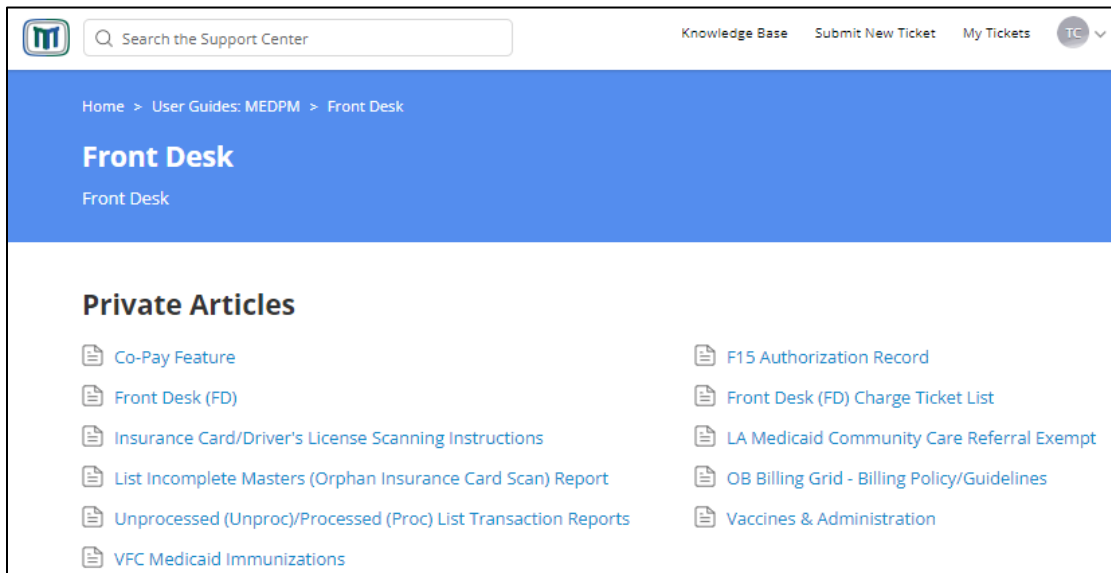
Search the Support Center

Knowledge Base Submit New Ticket My Tickets TC

Home > User Guides: MEDPM > Front Desk

Front Desk

Front Desk

Private Articles

Co-Pay Feature

Front Desk (FD)

Insurance Card/Driver's License Scanning Instructions

List Incomplete Masters (Orphan Insurance Card Scan) Report

Unprocessed (Unproc)/Processed (Proc) List Transaction Reports

VFC Medicaid Immunizations

F15 Authorization Record

Front Desk (FD) Charge Ticket List

LA Medicaid Community Care Referral Exempt

OB Billing Grid - Billing Policy/Guidelines

Vaccines & Administration